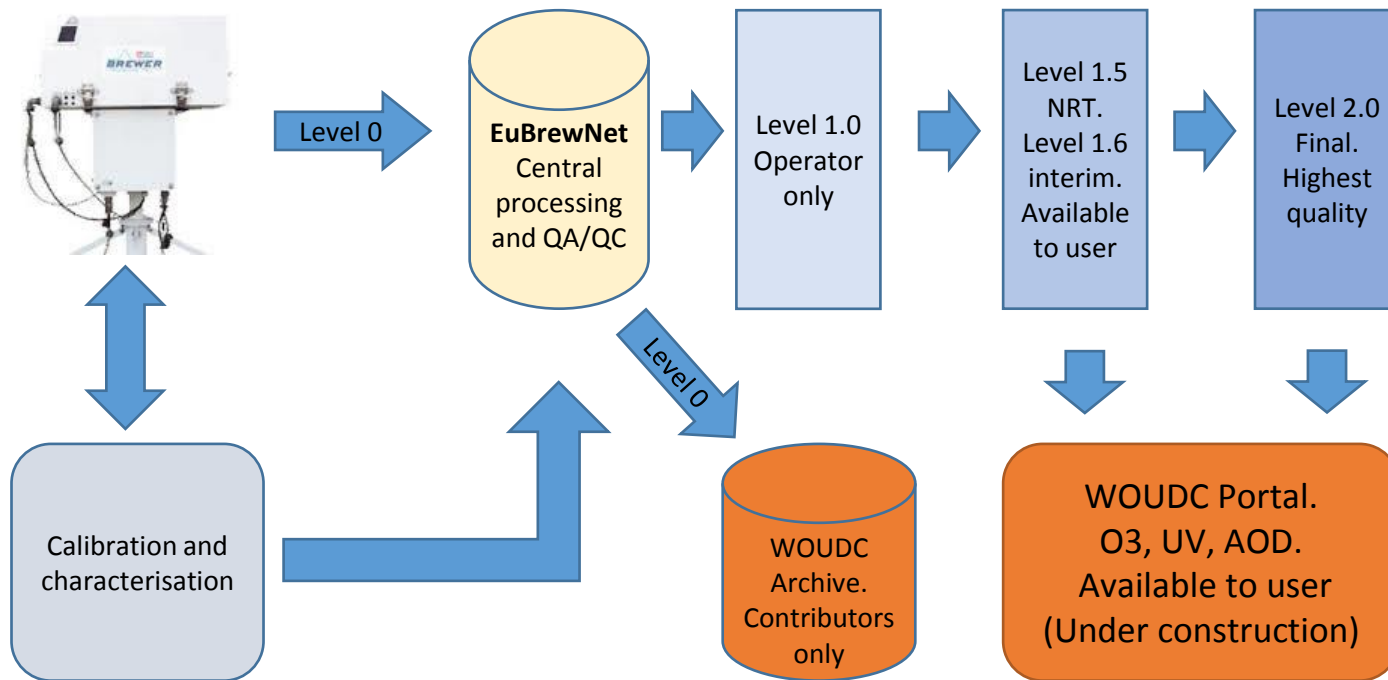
BREWER

Level 0

EuBrewNet
Central processing and QA/QC

Level 1.0
Operator only

Level 1.5
NRT.
Level 1.6
interim.
Available to user

Level 2.0
Final.
Highest quality

Level 0

Calibration and characterisation

WOUDC Archive.
Contributors only

WOUDC Portal.
O3, UV, AOD.
Available to user
(Under construction)